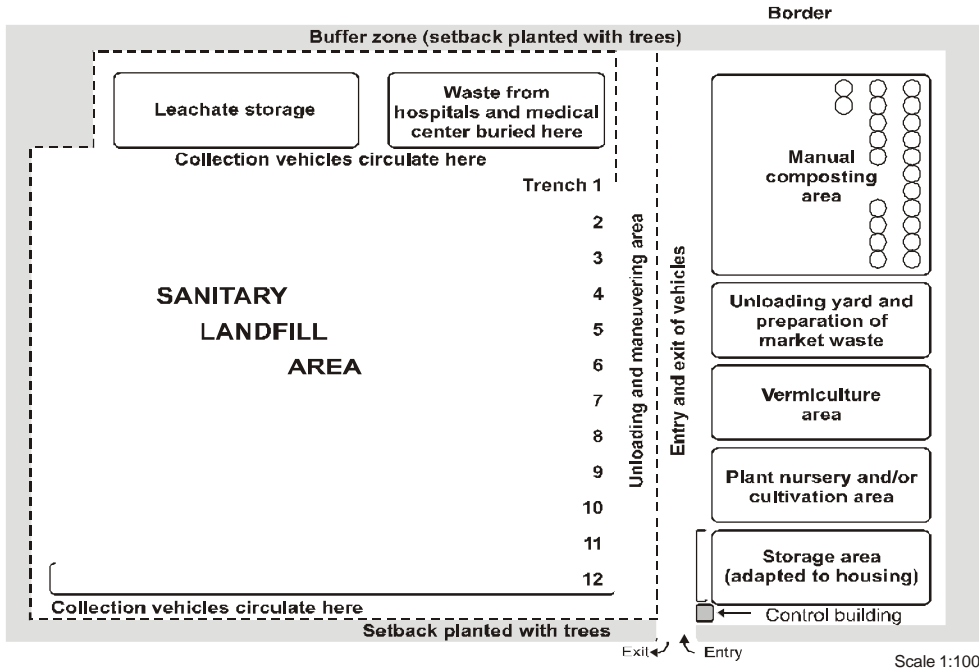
Border

Buffer zone (setback planted with trees)

Leachate storage

Waste from hospitals and medical center buried here

Collection vehicles circulate here

Trench 1

2

3

4

5

6

7

8

9

10

11

12

SANITARY LANDFILL AREA

Unloading and maneuvering area

Entry and exit of vehicles

Manual composting area

Unloading yard and preparation of market waste

Vermiculture area

Plant nursery and/or cultivation area

Storage area (adapted to housing)

Control building

Collection vehicles circulate here

Setback planted with trees

Exit

Entry

Scale 1:100